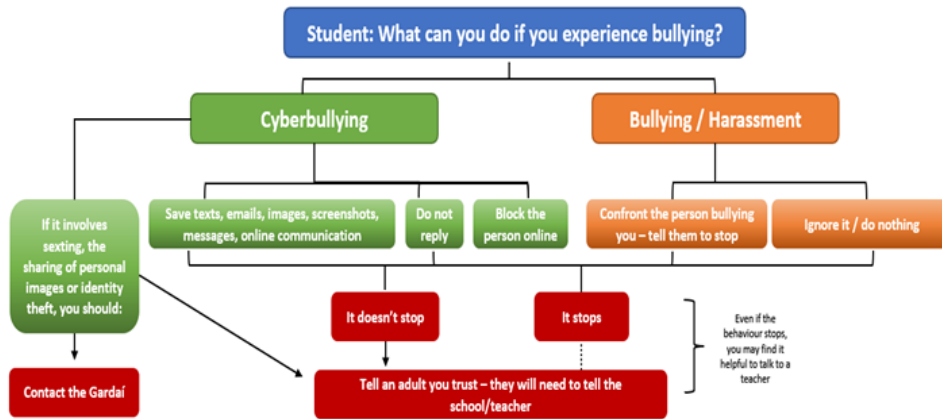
Student: What can you do if you experience bullying?

Cyberbullying

Bullying / Harassment

If it involves sexting, the sharing of personal images or identity theft, you should:

Save texts, emails, images, screenshots, messages, online communication

Do not reply

Block the person online

Confront the person bullying you – tell them to stop

Ignore it / do nothing

It doesn't stop

It stops

Even if the behaviour stops, you may find it helpful to talk to a teacher

Contact the Gardaí

Tell an adult you trust – they will need to tell the school/teacher